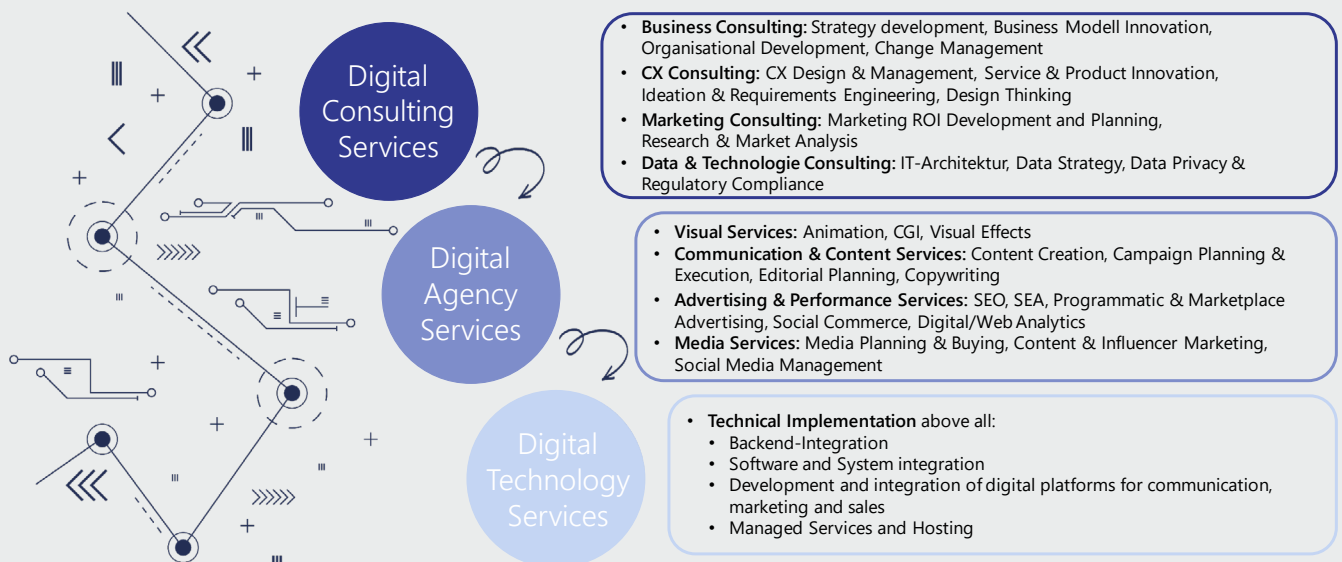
Digital Consulting Services

- **Business Consulting:** Strategy development, Business Modell Innovation, Organisational Development, Change Management
- **CX Consulting:** CX Design & Management, Service & Product Innovation, Ideation & Requirements Engineering, Design Thinking
- **Marketing Consulting:** Marketing ROI Development and Planning, Research & Market Analysis
- **Data & Technologie Consulting:** IT-Architektur, Data Strategy, Data Privacy & Regulatory Compliance

Digital Agency Services

- **Visual Services:** Animation, CGI, Visual Effects
- **Communication & Content Services:** Content Creation, Campaign Planning & Execution, Editorial Planning, Copywriting
- **Advertising & Performance Services:** SEO, SEA, Programmatic & Marketplace Advertising, Social Commerce, Digital/Web Analytics
- **Media Services:** Media Planning & Buying, Content & Influencer Marketing, Social Media Management

Digital Technology Services

- **Technical Implementation** above all:
  - Backend-Integration
  - Software and System integration
  - Development and integration of digital platforms for communication, marketing and sales
  - Managed Services and Hosting